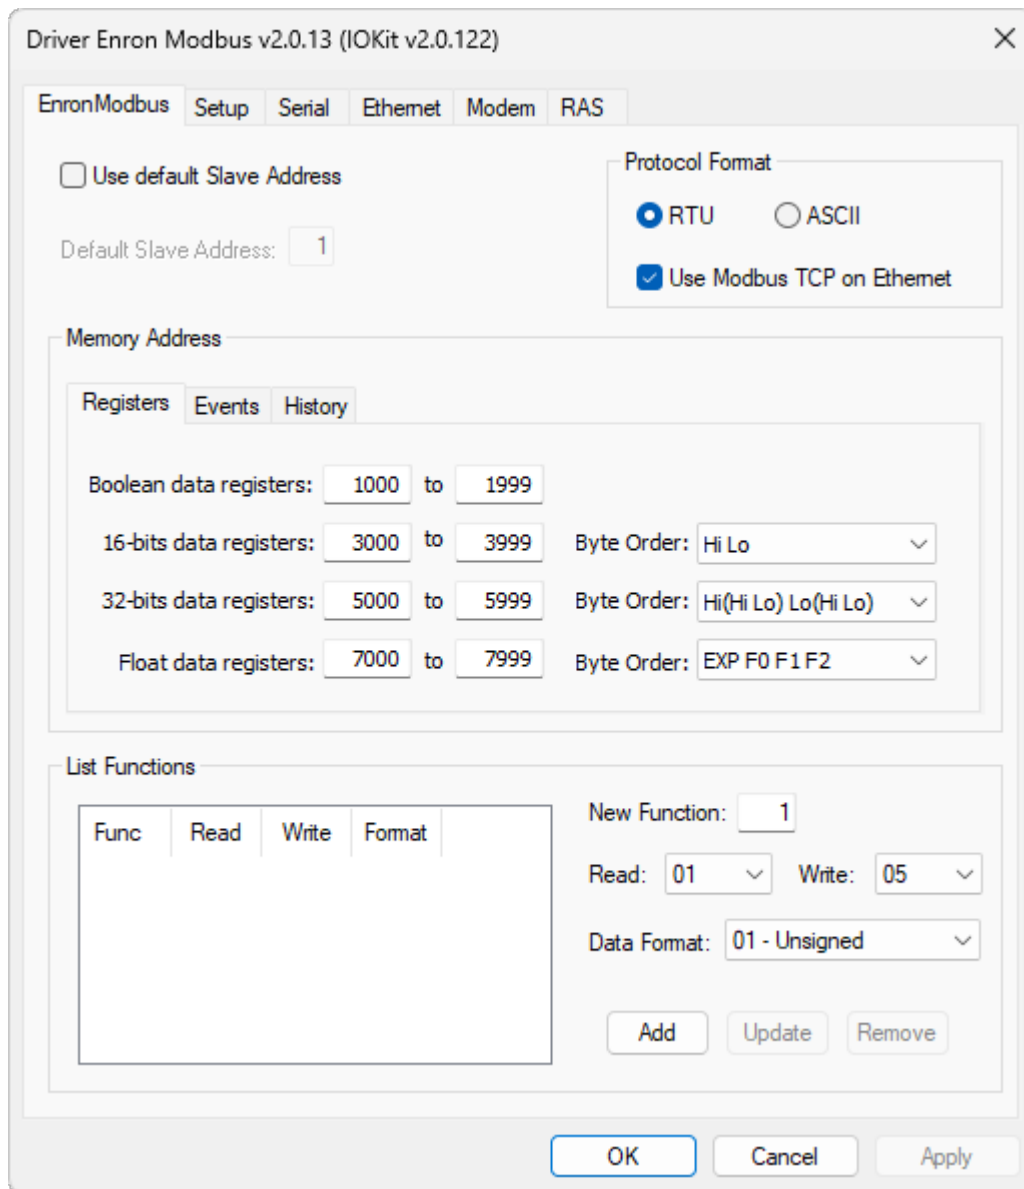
Driver Enron Modbus v2.0.13 (IOKit v2.0.122)

×

EnronModbus | Setup | Serial | Ethernet | Modem | RAS

Use default Slave Address

Default Slave Address: 1

Protocol Format

RTU ASCII

Use Modbus TCP on Ethernet

Memory Address

Registers | Events | History

Boolean data registers: 1000 to 1999

16-bits data registers: 3000 to 3999 Byte Order: Hi Lo

32-bits data registers: 5000 to 5999 Byte Order: Hi(Hi Lo) Lo(Hi Lo)

Float data registers: 7000 to 7999 Byte Order: EXP F0 F1 F2

List Functions

| Func | Read | Write | Format |
|---|---|---|---|

New Function: 1

Read: 01 Write: 05

Data Format: 01 - Unsigned

Add Update Remove

OK Cancel Apply